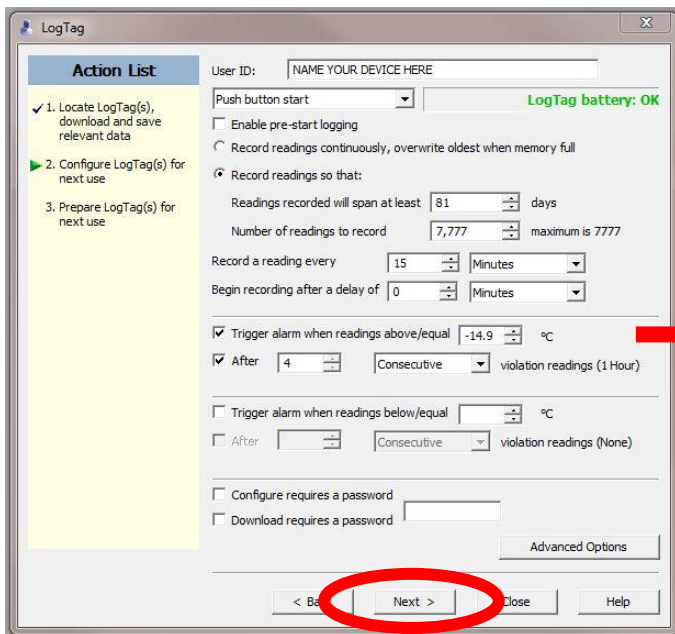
LogTag

X

Action List

1. Locate LogTag(s), download and save relevant data

2. Configure LogTag(s) for next use

3. Prepare LogTag(s) for next use

User ID: NAME YOUR DEVICE HERE

Push button start

LogTag battery: OK

Enable pre-start logging

Record readings continuously, overwrite oldest when memory full

Record readings so that:

Readings recorded will span at least 81 days

Number of readings to record 7,777 maximum is 7777

Record a reading every 15 Minutes

Begin recording after a delay of 0 Minutes

Trigger alarm when readings above/equal -14.9 °C

After 4 Consecutive violation readings (1 Hour)

Trigger alarm when readings below/equal °C

After Consecutive violation readings (None)

Configure requires a password

Download requires a password

Advanced Options

< Ba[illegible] Next > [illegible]lose Help